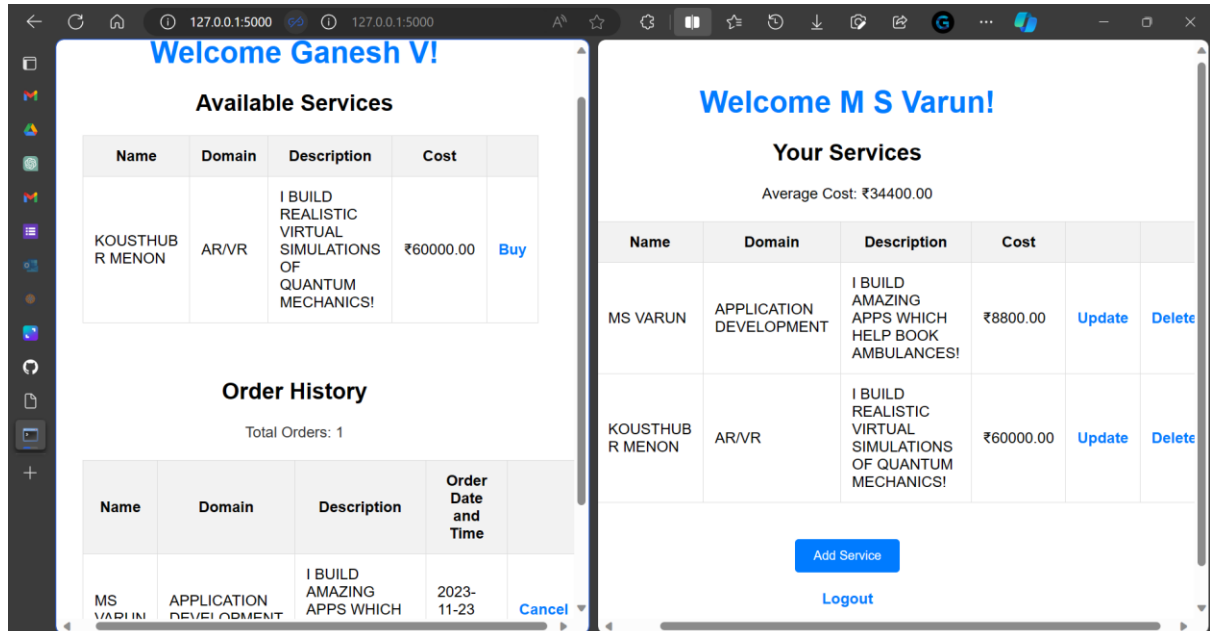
127.0.0.1:5000 127.0.0.1:5000

Welcome Ganesh V!

Available Services

| Name | Domain | Description | Cost | |
|---|---|---|---|---|
| KOUSTHUBR MENON | AR/VR | I BUILD REALISTIC VIRTUAL SIMULATIONS OF QUANTUM MECHANICS! | ₹60000.00 | Buy |

Order History

Total Orders: 1

| Name | Domain | Description | Order Date and Time | |
|---|---|---|---|---|
| MS VARUN | APPLICATION DEVELOPMENT | I BUILD AMAZING APPS WHICH | 2023-11-23 | Cancel |

Welcome M S Varun!

Your Services

Average Cost: ₹34400.00

| Name | Domain | Description | Cost | | |
|---|---|---|---|---|---|
| MS VARUN | APPLICATION DEVELOPMENT | I BUILD AMAZING APPS WHICH HELP BOOK AMBULANCES! | ₹8800.00 | Update | Delete |
| KOUSTHUBR MENON | AR/VR | I BUILD REALISTIC VIRTUAL SIMULATIONS OF QUANTUM MECHANICS! | ₹60000.00 | Update | Delete |

Add Service

Logout